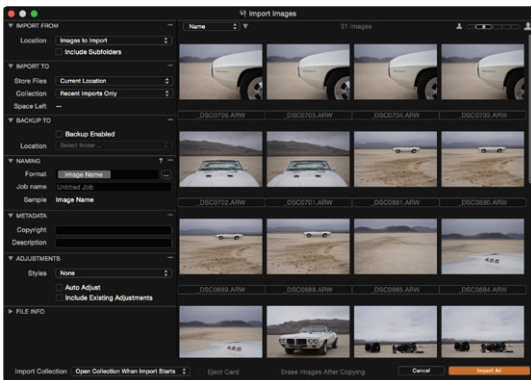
Import Images

IMPORT FROM
Location Images to Import
Include Subfolders

IMPORT TO
Store Files Current Location
Collection Recent Imports Only
Space Left —

BACKUP TO
Backup Enabled
Location Select folder...

NAMING
Format Image Name
Job name Untitled Job
Sample Image Name

METADATA
Copyright
Description

ADJUSTMENTS
Styles None
Auto Adjust
Include Existing Adjustments

FILE INFO

Name
31 images

_DSC0706.ARW _DSC0705.ARW _DSC0704.ARW _DSC0703.ARW
_DSC0702.ARW _DSC0701.ARW _DSC0691.ARW _DSC0690.ARW
_DSC0689.ARW _DSC0688.ARW _DSC0685.ARW _DSC0684.ARW

Import Collection Open Collection When Import Starts Eject Card Erase Images After Copying Cancel Import All